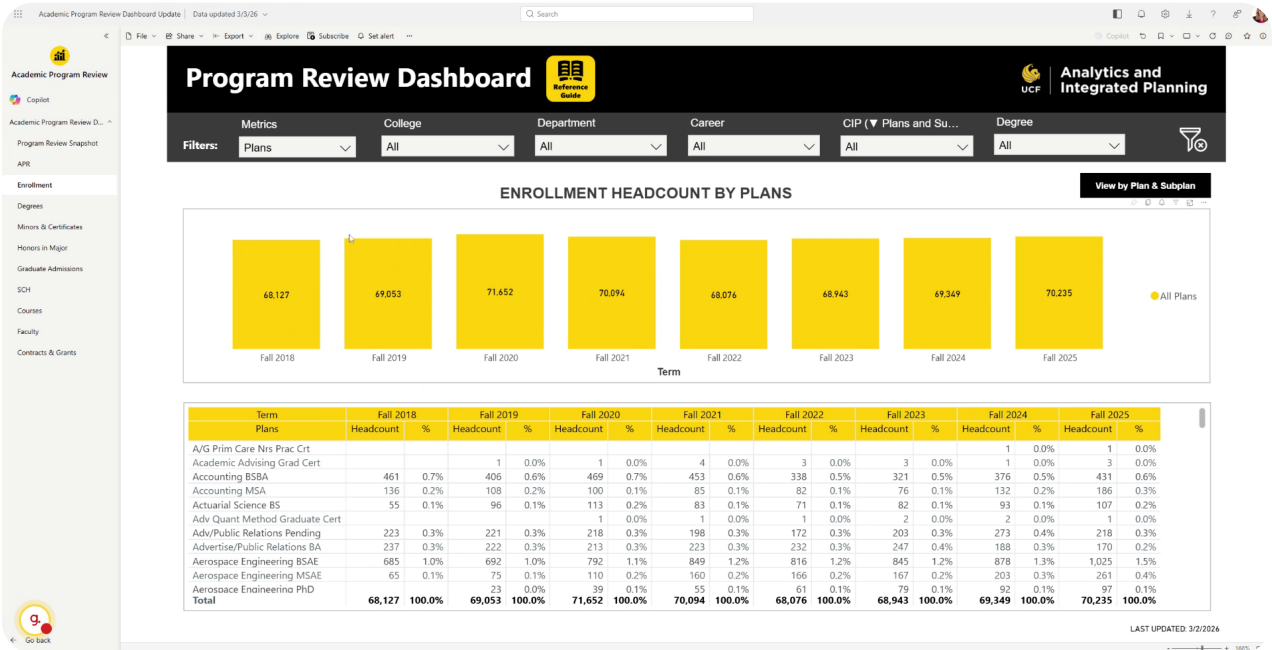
Academic Program Review Dashboard Update | Data updated 3/3/26

Search

File Share Export Explore Subscribe Set alert ...

Copilot

Academic Program Review

Copilot

Academic Program Review D...

Program Review Snapshot

APR

Enrollment

Degrees

Minors & Certificates

Honors in Major

Graduate Admissions

SCH

Courses

Faculty

Contracts & Grants

Go back

Program Review Dashboard

Reference Guide

UCF Analytics and Integrated Planning

Filters:

Metrics
Plans

College
All

Department
All

Career
All

CIP (▼ Plans and Su...
All

Degree
All

ENROLLMENT HEADCOUNT BY PLANS

View by Plan & Subplan

68,127
69,053
71,652
70,094
68,076
68,943
69,349
70,235

Fall 2018 Fall 2019 Fall 2020 Fall 2021 Fall 2022 Fall 2023 Fall 2024 Fall 2025

Term

All Plans

| Term | Fall 2018 | | Fall 2019 | | Fall 2020 | | Fall 2021 | | Fall 2022 | | Fall 2023 | | Fall 2024 | | Fall 2025 | |
|---|---|---|---|---|---|---|---|---|---|---|---|---|---|---|---|---|
| Plans | Headcount | % | Headcount | % | Headcount | % | Headcount | % | Headcount | % | Headcount | % | Headcount | % | Headcount | % |
| A/G Prim Care Nrs Prac Crt | | | | | | | | | | | | | 1 | 0.0% | 1 | 0.0% |
| Academic Advising Grad Cert | | | 1 | 0.0% | 1 | 0.0% | 4 | 0.0% | 3 | 0.0% | 3 | 0.0% | 1 | 0.0% | 3 | 0.0% |
| Accounting BSBA | 461 | 0.7% | 406 | 0.6% | 469 | 0.7% | 453 | 0.6% | 338 | 0.5% | 321 | 0.5% | 376 | 0.5% | 431 | 0.6% |
| Accounting MSA | 136 | 0.2% | 108 | 0.2% | 100 | 0.1% | 85 | 0.1% | 82 | 0.1% | 76 | 0.1% | 132 | 0.2% | 186 | 0.3% |
| Actuarial Science BS | 55 | 0.1% | 96 | 0.1% | 113 | 0.2% | 83 | 0.1% | 71 | 0.1% | 82 | 0.1% | 93 | 0.1% | 107 | 0.2% |
| Adv Quant Method Graduate Cert | | | | | 1 | 0.0% | 1 | 0.0% | 1 | 0.0% | 2 | 0.0% | 2 | 0.0% | 1 | 0.0% |
| Adv/Public Relations Pending | 223 | 0.3% | 221 | 0.3% | 218 | 0.3% | 198 | 0.3% | 172 | 0.3% | 203 | 0.3% | 273 | 0.4% | 218 | 0.3% |
| Advertise/Public Relations BA | 237 | 0.3% | 222 | 0.3% | 213 | 0.3% | 223 | 0.3% | 232 | 0.3% | 247 | 0.4% | 188 | 0.3% | 170 | 0.2% |
| Aerospace Engineering BSAE | 685 | 1.0% | 692 | 1.0% | 792 | 1.1% | 849 | 1.2% | 816 | 1.2% | 845 | 1.2% | 878 | 1.3% | 1,025 | 1.5% |
| Aerospace Engineering MSAE | 65 | 0.1% | 75 | 0.1% | 110 | 0.2% | 160 | 0.2% | 166 | 0.2% | 167 | 0.2% | 203 | 0.3% | 261 | 0.4% |
| Aerospace Engineering PhD | | | 23 | 0.0% | 39 | 0.1% | 55 | 0.1% | 61 | 0.1% | 79 | 0.1% | 92 | 0.1% | 97 | 0.1% |
| Total | 68,127 | 100.0% | 69,053 | 100.0% | 71,652 | 100.0% | 70,094 | 100.0% | 68,076 | 100.0% | 68,943 | 100.0% | 69,349 | 100.0% | 70,235 | 100.0% |

LAST UPDATED: 3/2/2026